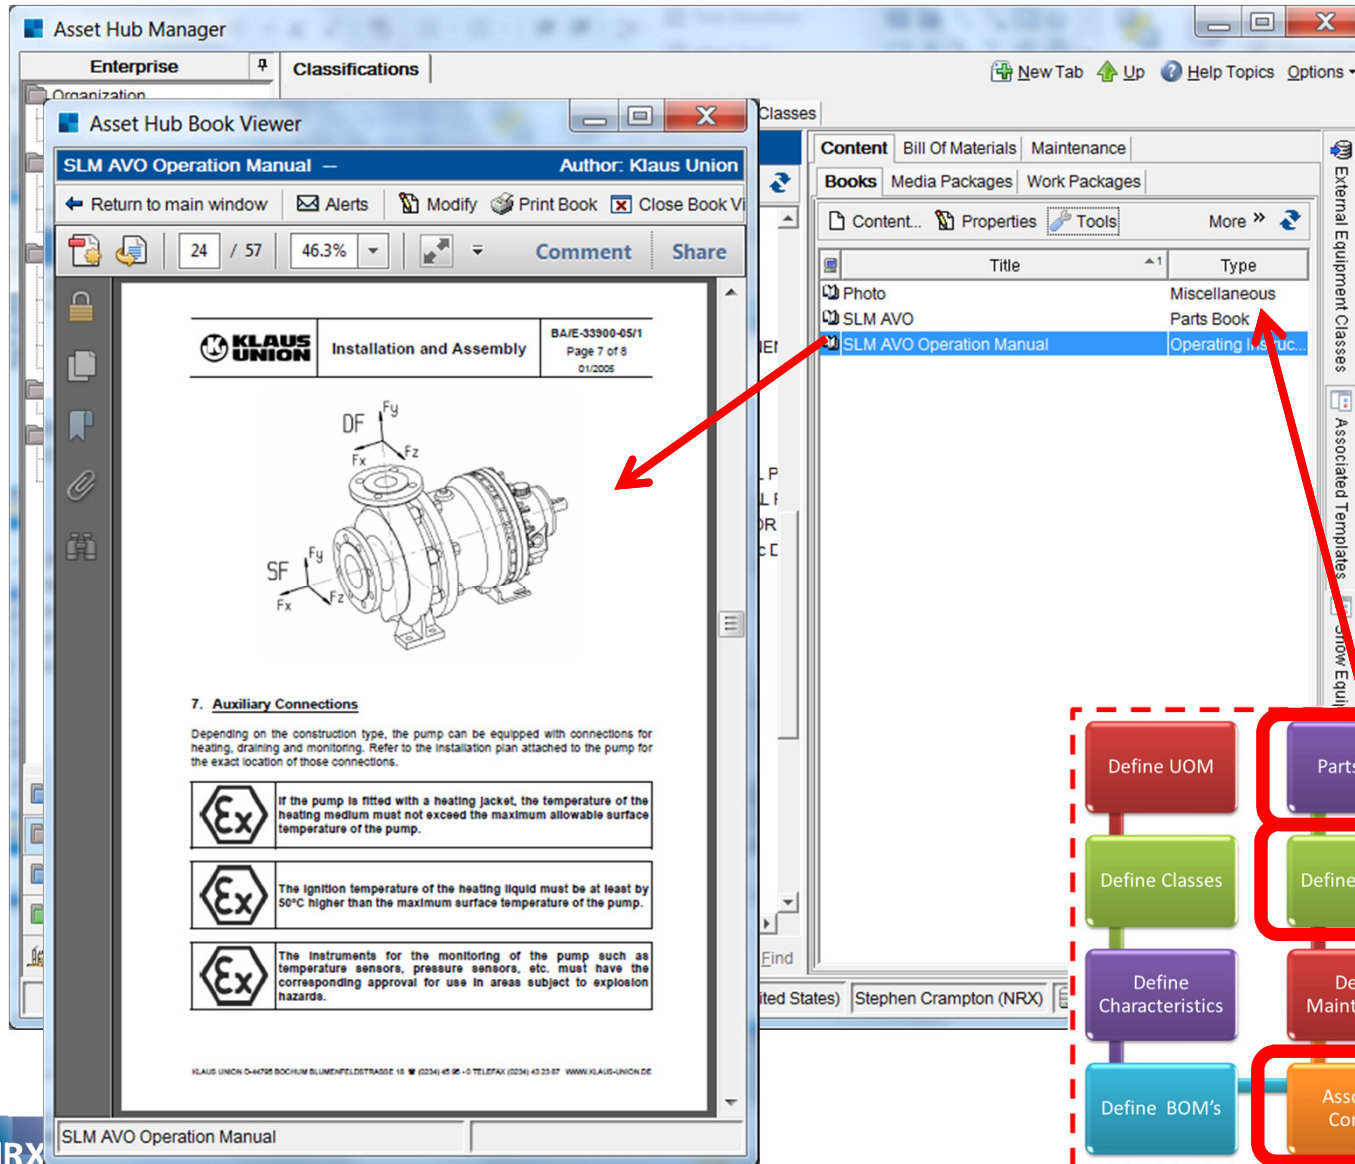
Asset Hub Manager

Enterprise

Classifications

New Tab Up Help Topics Options

Organization

Asset Hub Book Viewer

Classes

SLM AVO Operation Manual – Author: Klaus Union

Return to main window Alerts Modify Print Book Close Book Vi

24 / 57 46.3% Comment Share

KLAUS UNION Installation and Assembly BA/E-33900-05/1 Page 7 of 8 01/2005

DF Fy Fx Fz

SF Fy Fx Fz

7. Auxiliary Connections

Depending on the construction type, the pump can be equipped with connections for heating, draining and monitoring. Refer to the installation plan attached to the pump for the exact location of those connections.

| | |
|---|---|
| Ex | If the pump is fitted with a heating jacket, the temperature of the heating medium must not exceed the maximum allowable surface temperature of the pump. |
| Ex | The ignition temperature of the heating liquid must be at least by 50°C higher than the maximum surface temperature of the pump. |
| Ex | The instruments for the monitoring of the pump such as temperature sensors, pressure sensors, etc. must have the corresponding approval for use in areas subject to explosion hazards. |

KLAUS UNION D-44795 BOCHUM BLUMENFELDSTRASSE 18 (0234) 45 95 - 0 TELEFAX (0234) 43 23 87 WWW.KLAUS-UNION.DE

SLM AVO Operation Manual

Content Bill Of Materials Maintenance

Books Media Packages Work Packages

Content... Properties Tools More »

| Title | Type |
|---|---|
| Photo | Miscellaneous |
| SLM AVO | Parts Book |
| SLM AVO Operation Manual | Operating Instruc... |

External Equipment Classes

Associated Templates

Show Equi

Find

ited States) Stephen Crampton (NRX)

Define UOM

Parts

Define Classes

Define

Define Characteristics

De Maint

Define BOM's

Ass Co

RX